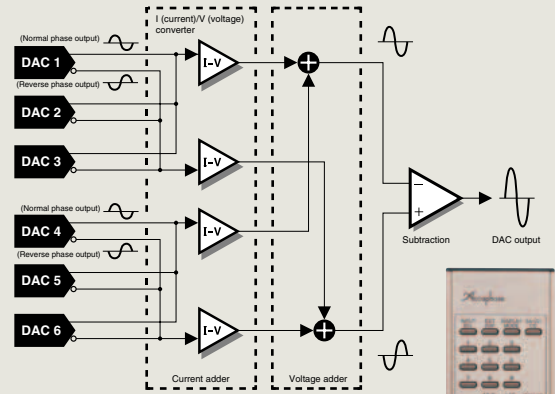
(Normal phase output)

DAC 1

(Reverse phase output)

DAC 2

DAC 3

(Normal phase output)

DAC 4

(Reverse phase output)

DAC 5

DAC 6

I (current)/V (voltage) converter

I-V

I-V

I-V

I-V

Current adder

Voltage adder

–

+

Subtraction

DAC output